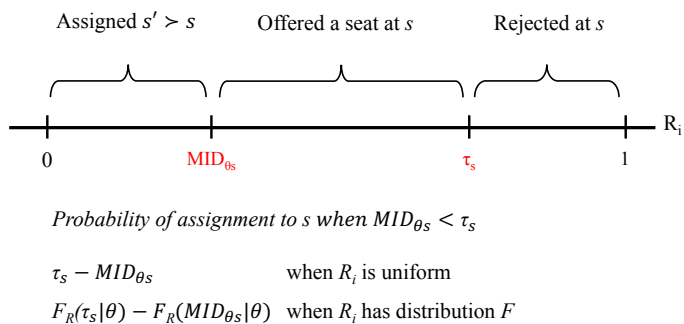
Assigned $s' \succ s$ Offered a seat at $s$ Rejected at $s$

$R_i$

0 $MID_{\theta s}$ $\tau_s$ 1

*Probability of assignment to s when $MID_{\theta s} < \tau_s$*

$\tau_s - MID_{\theta s}$ when $R_i$ is uniform

$F_R(\tau_s|\theta) - F_R(MID_{\theta s}|\theta)$ when $R_i$ has distribution $F$